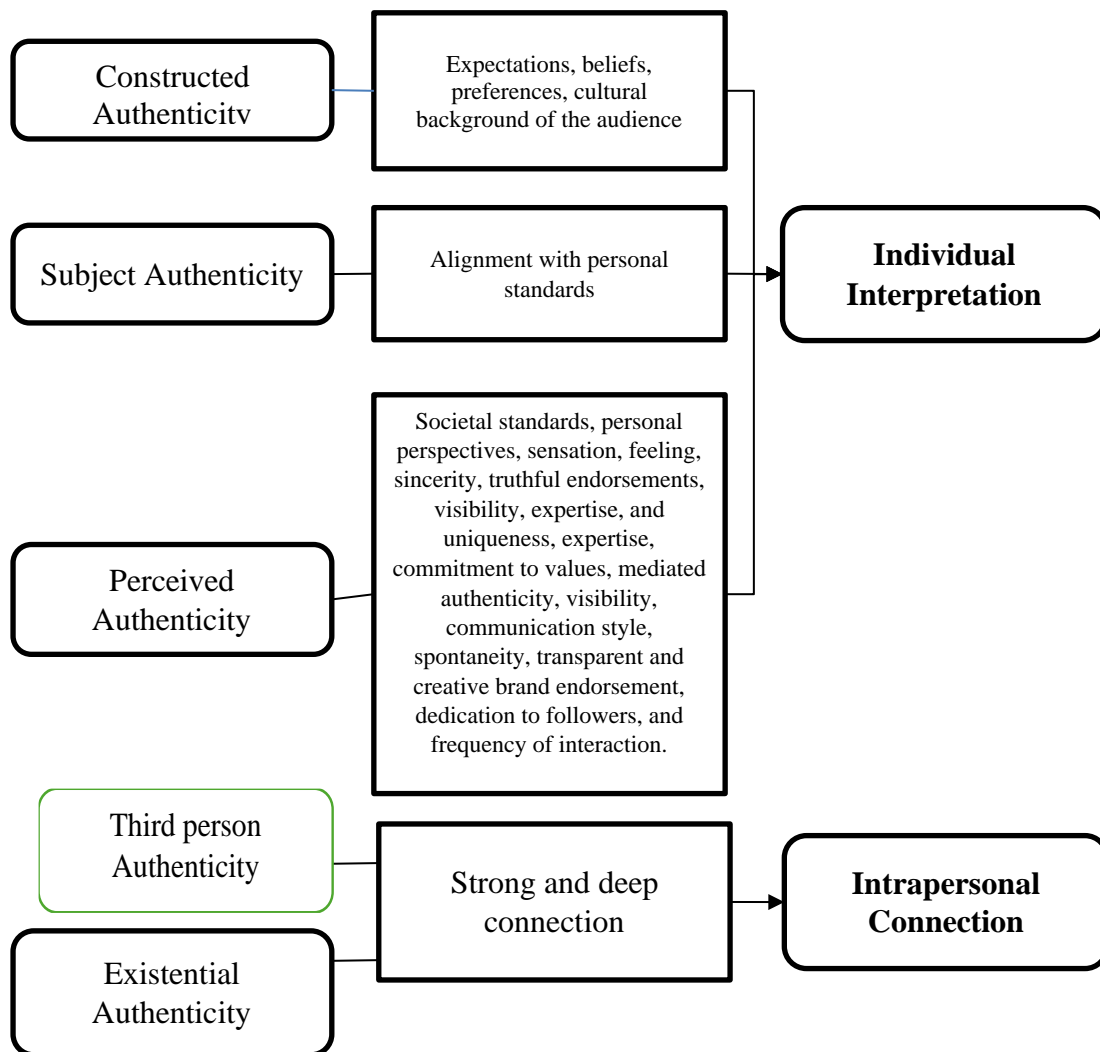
Constructed Authenticity

Expectations, beliefs, preferences, cultural background of the audience

Subject Authenticity

Alignment with personal standards

Individual Interpretation

Perceived Authenticity

Societal standards, personal perspectives, sensation, feeling, sincerity, truthful endorsements, visibility, expertise, and uniqueness, expertise, commitment to values, mediated authenticity, visibility, communication style, spontaneity, transparent and creative brand endorsement, dedication to followers, and frequency of interaction.

Third person Authenticity

Strong and deep connection

Intrapersonal Connection

Existential Authenticity